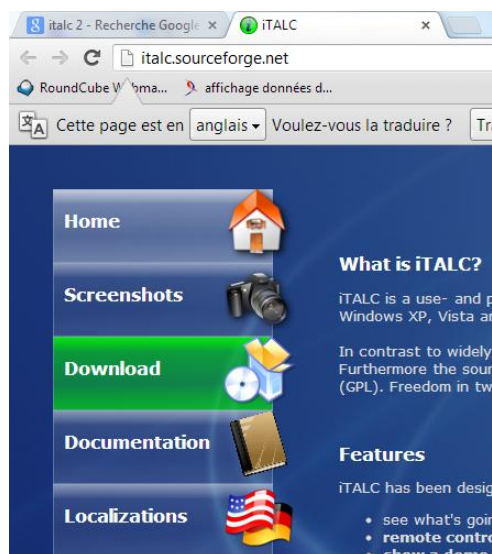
italc 2 - Recherche Google ×
iTALC ×

italc.sourceforge.net

RoundCube W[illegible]ma... affichage données d...

Cette page est en anglais ▾ Voulez-vous la traduire ? Tr

Home

Screenshots

Download

Documentation

Localizations

What is iTALC?

iTALC is a use- and p
Windows XP, Vista ar

In contrast to widely
Furthermore the sour
(GPL). Freedom in tw

Features

iTALC has been desig

• see what's goi
• remote contro
• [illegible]